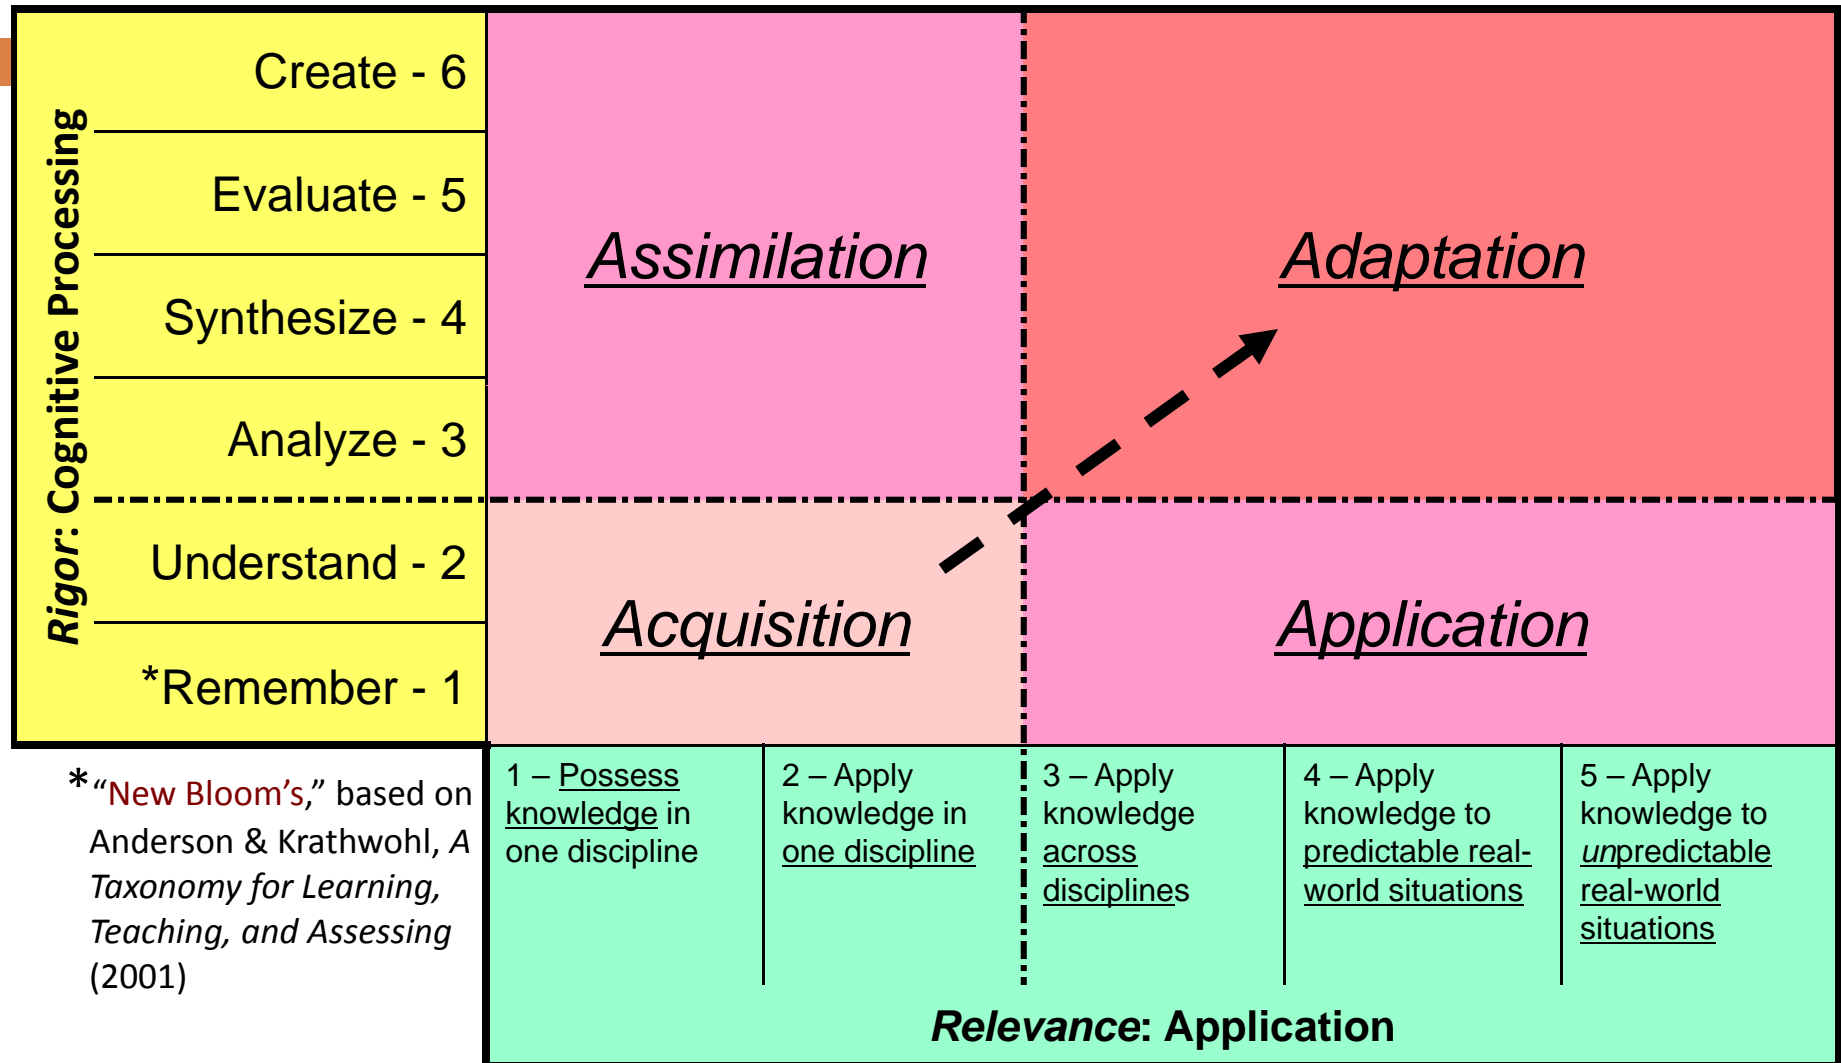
Rigor: Cognitive Processing

Create - 6

Evaluate - 5

Synthesize - 4

Analyze - 3

Understand - 2

*Remember - 1

Assimilation

Adaptation

Acquisition

Application

*"New Bloom's," based on Anderson & Krathwohl, *A Taxonomy for Learning, Teaching, and Assessing* (2001)

| 1 – Possess knowledge in one discipline | 2 – Apply knowledge in one discipline | 3 – Apply knowledge across disciplines | 4 – Apply knowledge to predictable real-world situations | 5 – Apply knowledge to unpredictable real-world situations |
|---|---|---|---|---|

Relevance: Application